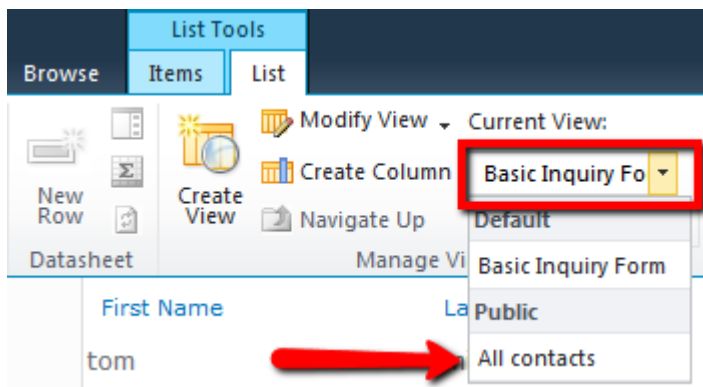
List Tools

Browse

Items

List

New Row

Datasheet

Create View

Modify View

Create Column

Navigate Up

Manage Vi

Current View:

Basic Inquiry Fo

Default

Basic Inquiry Form

Public

All contacts

First Name

La

tom